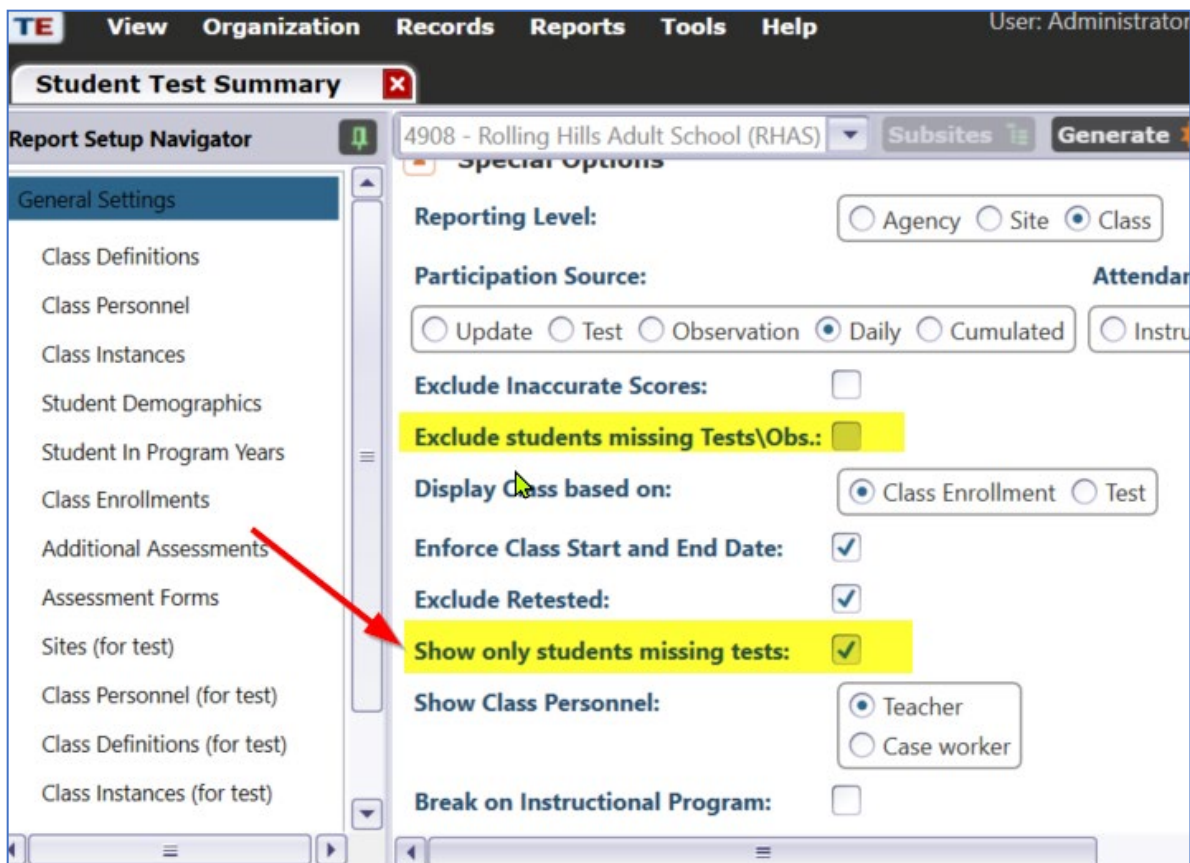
TE View Organization Records Reports Tools Help

User: Administrator

Student Test Summary

Report Setup Navigator

General Settings

Class Definitions

Class Personnel

Class Instances

Student Demographics

Student In Program Years

Class Enrollments

Additional Assessments

Assessment Forms

Sites (for test)

Class Personnel (for test)

Class Definitions (for test)

Class Instances (for test)

4908 - Rolling Hills Adult School (RHAS)

Subsites

Generate

Special Options

Reporting Level: Agency Site Class

Participation Source:

Attendan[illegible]

Update Test Observation Daily Cumulated

Instru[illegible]

Exclude Inaccurate Scores:

Exclude students missing Tests\Obs.:

Display Class based on: Class Enrollment Test

Enforce Class Start and End Date:

Exclude Retested:

Show only students missing tests:

Show Class Personnel: Teacher Case worker

Break on Instructional Program: